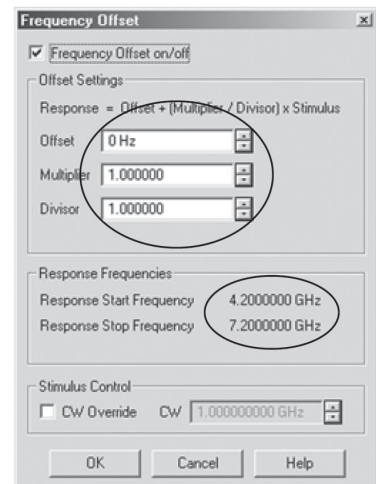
Frequency Offset

Frequency Offset on/off

Offset Settings

Response = Offset + (Multiplier / Divisor) x Stimulus

Offset 0 Hz

Multiplier 1.000000

Divisor 1.000000

Response Frequencies

Response Start Frequency 4.2000000 GHz

Response Stop Frequency 7.2000000 GHz

Stimulus Control

CW Override CW 1.000000000 GHz

OK Cancel Help